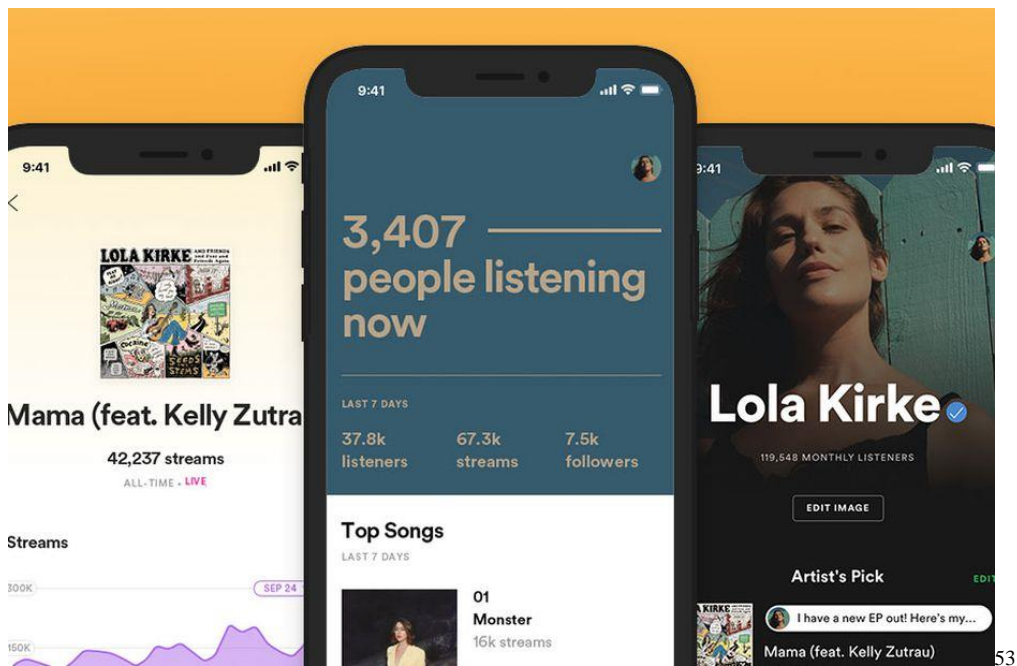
9:41

LOLA KIRKE AND FRIENDS

Mama (feat. Kelly Zutra

42,237 streams

ALL-TIME • LIVE

Streams

300K

SEP 24

150K

9:41

3,407 people listening now

LAST 7 DAYS

37.8k listeners

67.3k streams

7.5k followers

Top Songs

LAST 7 DAYS

01

Monster

16k streams

9:41

Lola Kirke

119,548 MONTHLY LISTENERS

EDIT IMAGE

Artist's Pick

EDI

KIRKE

I have a new EP out! Here's my...

Mama (feat. Kelly Zutrau)

53